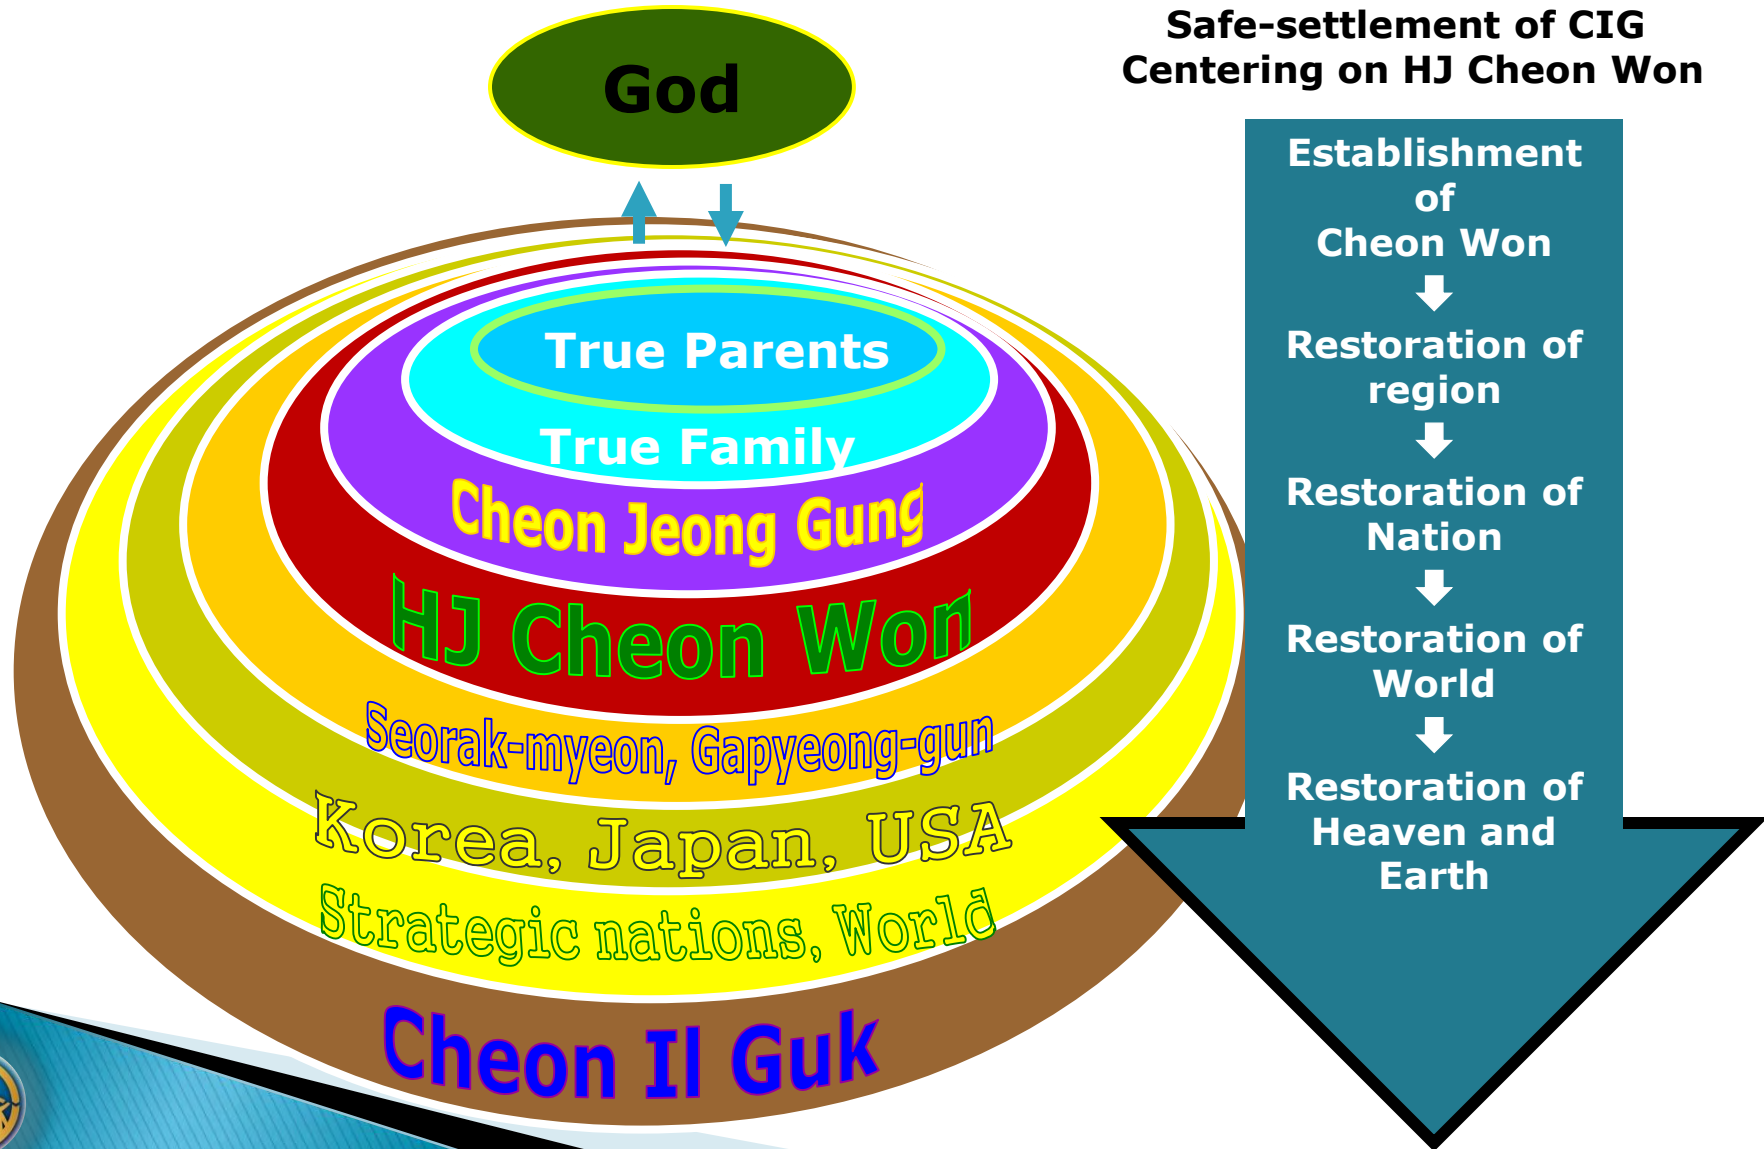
God

True Parents

True Family

Cheon Jeong Gung

HJ Cheon Won

Seorak-myeon, Gapyeong-gun

Korea, Japan, USA

Strategic nations, World

Cheon Il Guk

Safe-settlement of CIG Centering on HJ Cheon Won

Establishment of Cheon Won

Restoration of region

Restoration of Nation

Restoration of World

Restoration of Heaven and Earth